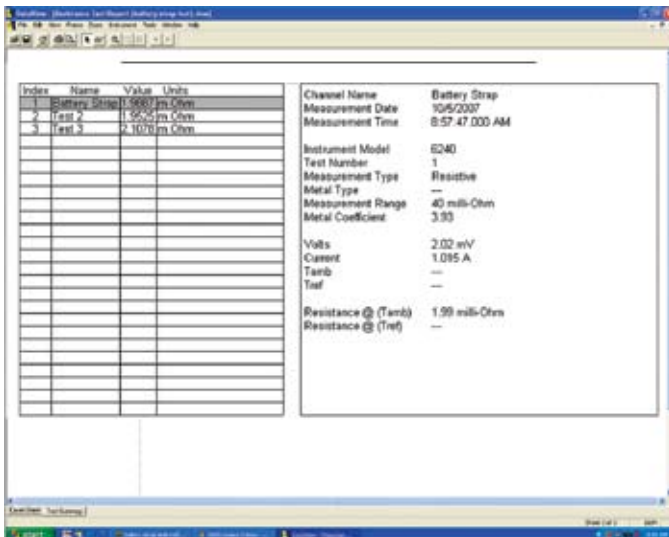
| Index | Name | Value | Units |
|---|---|---|---|
| 1 | Battery Strap | 1.9887 | m Ohm |
| 2 | Test 2 | 1.9525 | m Ohm |
| 3 | Test 3 | 2.1076 | m Ohm |

Channel Name Battery Strap
Measurement Date 10/6/2007
Measurement Time 8:57:47.000 AM

Instrument Model 6240
Test Number 1
Measurement Type Resistive
Metal Type —
Measurement Range 40 milli-Ohm
Metal Coefficient 3.93

Volts 2.02 mV
Current 1.095 A
Tamb —
Tref —

Resistance @ (Tamb) 1.99 milli-Ohm
Resistance @ (Tref) —

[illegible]